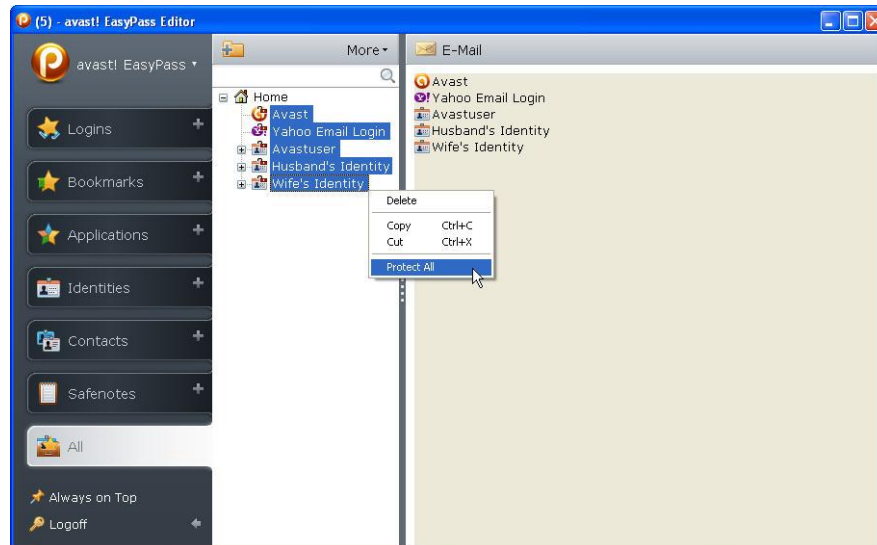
(5) - avast! EasyPass Editor

avast! EasyPass

Logins

Bookmarks

Applications

Identities

Contacts

Safenotes

All

Always on Top

Logoff

More

Home
Avast
Yahoo Email Login
Avastuser
Husband's Identity
Wife's Identity

Delete
Copy Ctrl+C
Cut Ctrl+X
Protect All

E-Mail

Avast
Yahoo Email Login
Avastuser
Husband's Identity
Wife's Identity